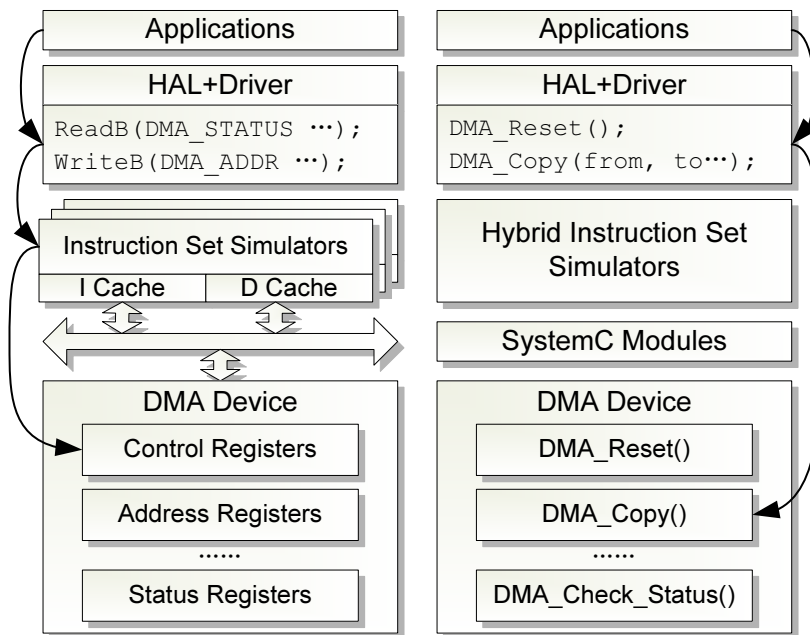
Applications

HAL+Driver

ReadB(DMA_STATUS ⋯);
WriteB(DMA_ADDR ⋯);

Instruction Set Simulators

I Cache

D Cache

DMA Device

Control Registers

Address Registers

......

Status Registers

Applications

HAL+Driver

DMA_Reset();
DMA_Copy(from, to⋯);

Hybrid Instruction Set Simulators

SystemC Modules

DMA Device

DMA_Reset()

DMA_Copy()

......

DMA_Check_Status()